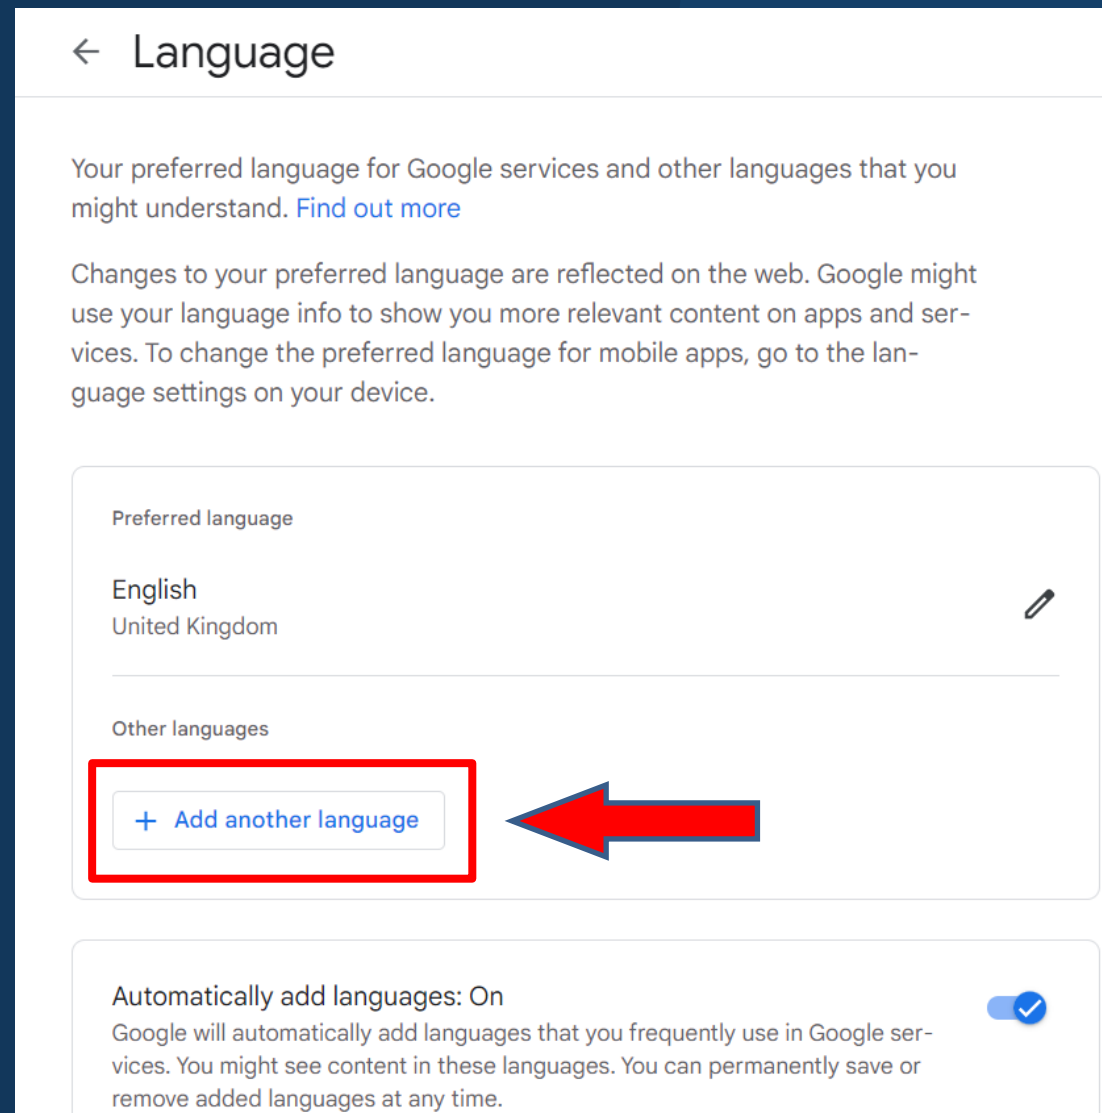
← Language

Your preferred language for Google services and other languages that you might understand. Find out more

Changes to your preferred language are reflected on the web. Google might use your language info to show you more relevant content on apps and services. To change the preferred language for mobile apps, go to the language settings on your device.

Preferred language

English
United Kingdom

Other languages

+ Add another language

Automatically add languages: On
Google will automatically add languages that you frequently use in Google services. You might see content in these languages. You can permanently save or remove added languages at any time.